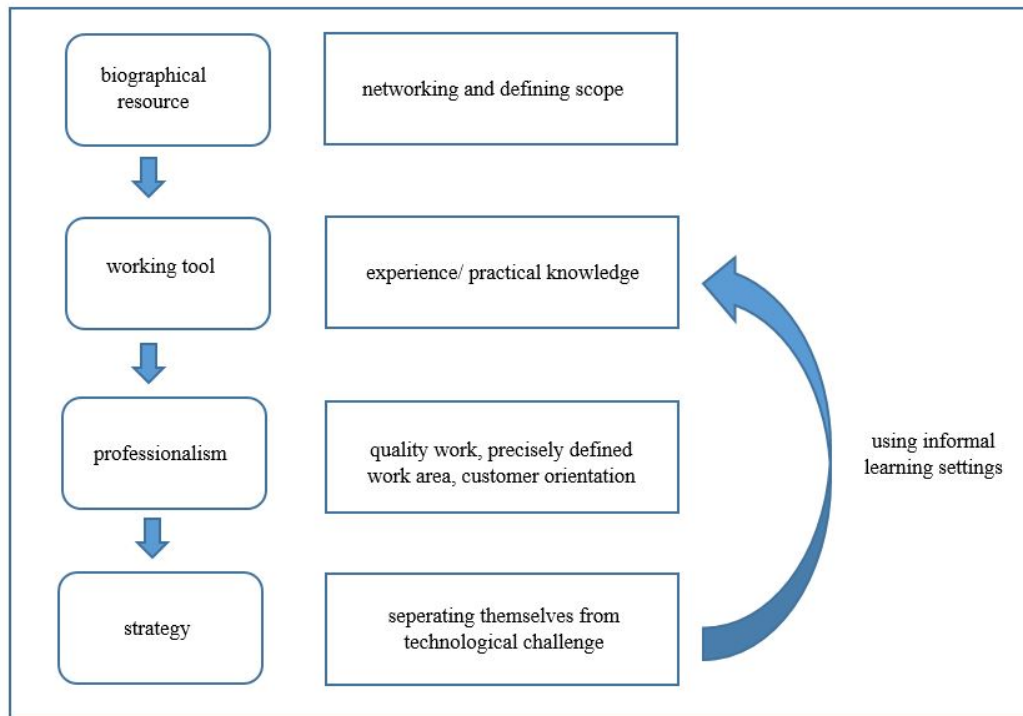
biographical resource

networking and defining scope

working tool

experience/ practical knowledge

professionalism

quality work, precisely defined work area, customer orientation

strategy

seperating themselves from technological challenge

using informal learning settings